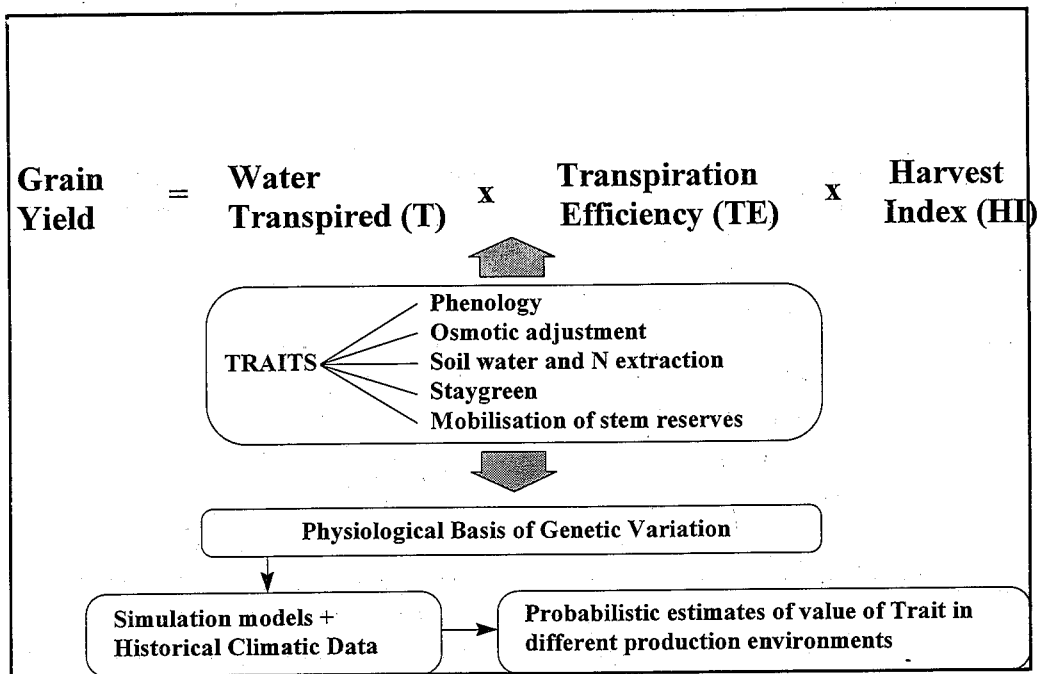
Grain Yield = Water Transpired (T) x Transpiration Efficiency (TE) x Harvest Index (HI)

TRAITS

Phenology
Osmotic adjustment
Soil water and N extraction
Staygreen
Mobilisation of stem reserves

Physiological Basis of Genetic Variation

Simulation models + Historical Climatic Data

Probabilistic estimates of value of Trait in different production environments